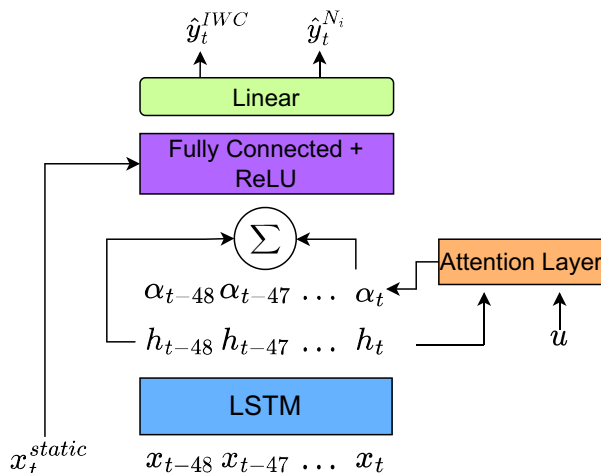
$\hat{y}_t^{IWC}$ $\hat{y}_t^{N_i}$

Linear

Fully Connected + ReLU

$\sum$

Attention Layer

$\alpha_{t-48}$ $\alpha_{t-47}$ $\dots$ $\alpha_t$

$h_{t-48}$ $h_{t-47}$ $\dots$ $h_t$

$u$

LSTM

$x_t^{static}$

$x_{t-48}$ $x_{t-47}$ $\dots$ $x_t$